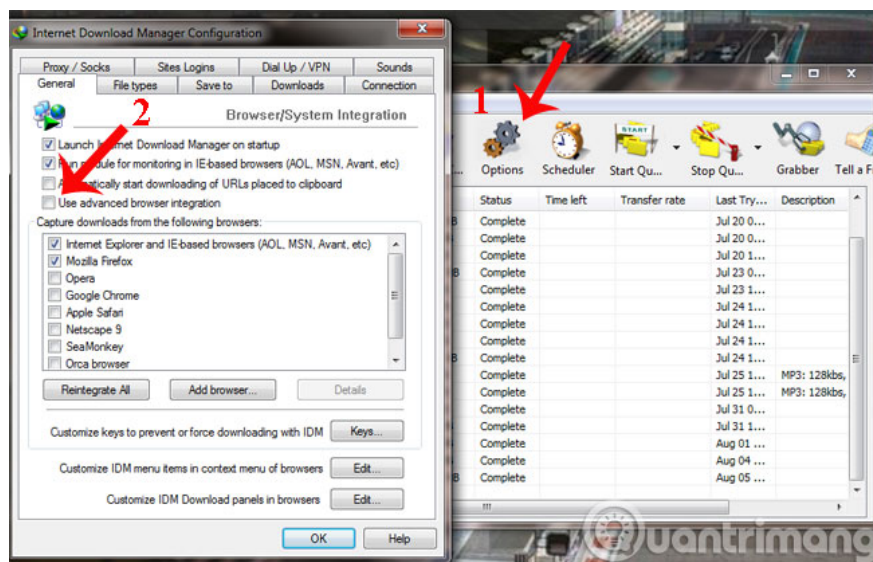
Internet Download Manager Configuration

Proxy / Socks | Sites Logins | Dial Up / VPN | Sounds
General | File types | Save to | Downloads | Connection

Browser/System Integration

Launch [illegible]t Download Manager on startup
R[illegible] module for monitoring in IE-based browsers (AOL, MSN, Avant, etc)
A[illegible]atically start downloading of URLs placed to clipboard
Use advanced browser integration

Capture downloads from the following browsers:
Internet Explorer and IE-based browsers (AOL, MSN, Avant, etc)
Mozilla Firefox
Opera
Google Chrome
Apple Safari
Netscape 9
SeaMonkey
Orca browser

Reintegrate All
Add browser...
Details

Customize keys to prevent or force downloading with IDM
Keys...

Customize IDM menu items in context menu of browsers
Edit...

Customize IDM Download panels in browsers
Edit...

OK
Help

1
2

Options
Scheduler
Start Qu...
Stop Qu...
Grabber
Tell a F

| Status | Time left | Transfer rate | Last Try... | Description |
|---|---|---|---|---|
| Complete | | | Jul 20 0... | |
| Complete | | | Jul 20 0... | |
| Complete | | | Jul 20 1... | |
| Complete | | | Jul 23 0... | |
| Complete | | | Jul 23 1... | |
| Complete | | | Jul 24 1... | |
| Complete | | | Jul 24 1... | |
| Complete | | | Jul 24 1... | |
| Complete | | | Jul 24 1... | |
| Complete | | | Jul 25 1... | MP3: 128kbs, |
| Complete | | | Jul 25 1... | MP3: 128kbs, |
| Complete | | | Jul 31 0... | |
| Complete | | | Jul 31 1... | |
| Complete | | | Aug 01 ... | |
| Complete | | | Aug 04 ... | |
| Complete | | | Aug 05 ... | |

uantrimang